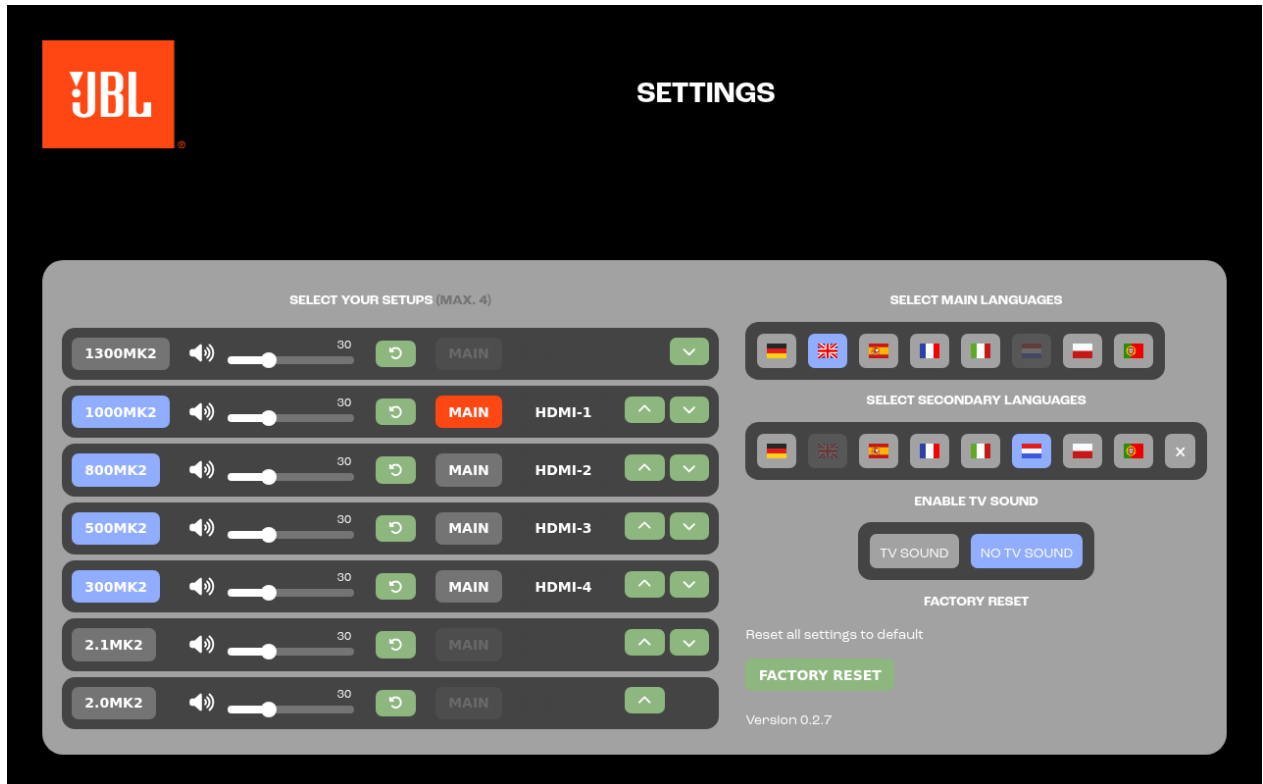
JBL®

SETTINGS

SELECT YOUR SETUPS (MAX. 4)

1300MK2 30 MAIN

1000MK2 30 MAIN HDMI-1

800MK2 30 MAIN HDMI-2

500MK2 30 MAIN HDMI-3

300MK2 30 MAIN HDMI-4

2.1MK2 30 MAIN

2.0MK2 30 MAIN

SELECT MAIN LANGUAGES

SELECT SECONDARY LANGUAGES

×

ENABLE TV SOUND

TV SOUND NO TV SOUND

FACTORY RESET

Reset all settings to default

FACTORY RESET

Version 0.2.7